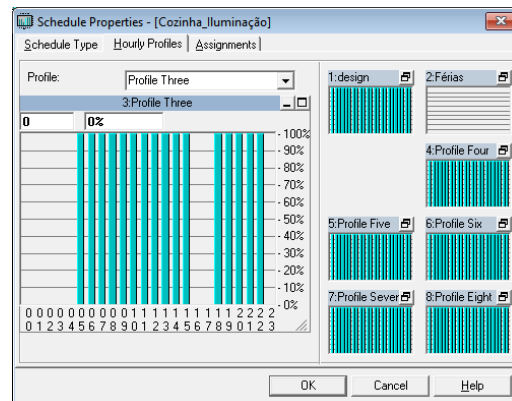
Schedule Properties - [Cozinha_Iluminação]

Schedule Type | Hourly Profiles | Assignments |

Profile: Profile Three

3:Profile Three

0 | 0%

100%
90%
80%
70%
60%
50%
40%
30%
20%
10%
0%

0 0 0 0 0 0 0 0 0 0 1 1 1 1 1 1 1 1 1 1 2 2 2 2
0 1 2 3 4 5 6 7 8 9 0 1 2 3 4 5 6 7 8 9 0 1 2 3

1:design
2:Férias
4:Profile Four
5:Profile Five
6:Profile Six
7:Profile Sever
8:Profile Eight

OK | Cancel | Help